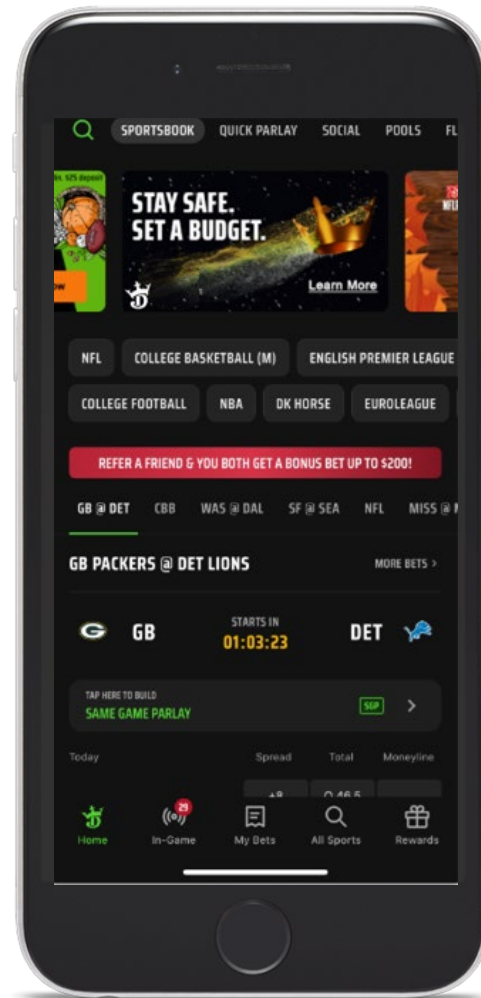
SPORTSBOOK QUICK PARLAY SOCIAL POOLS FL

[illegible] \$25 deposit

STAY SAFE. SET A BUDGET.

Learn More

NFL

NFL COLLEGE BASKETBALL (M) ENGLISH PREMIER LEAGUE

COLLEGE FOOTBALL NBA DK HORSE EUROLEAGUE

REFER A FRIEND & YOU BOTH GET A BONUS BET UP TO \$200!

GB @ DET CBB WAS @ DAL SF @ SEA NFL MISS @ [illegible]

GB PACKERS @ DET LIONS

MORE BETS >

GB

STARTS IN
01:03:23

DET

TAP HERE TO BUILD
SAME GAME PARLAY

SGP

Today

Spread Total Moneyline

+9 O 46.5

Home

29
In-Game

My Bets

All Sports

Rewards